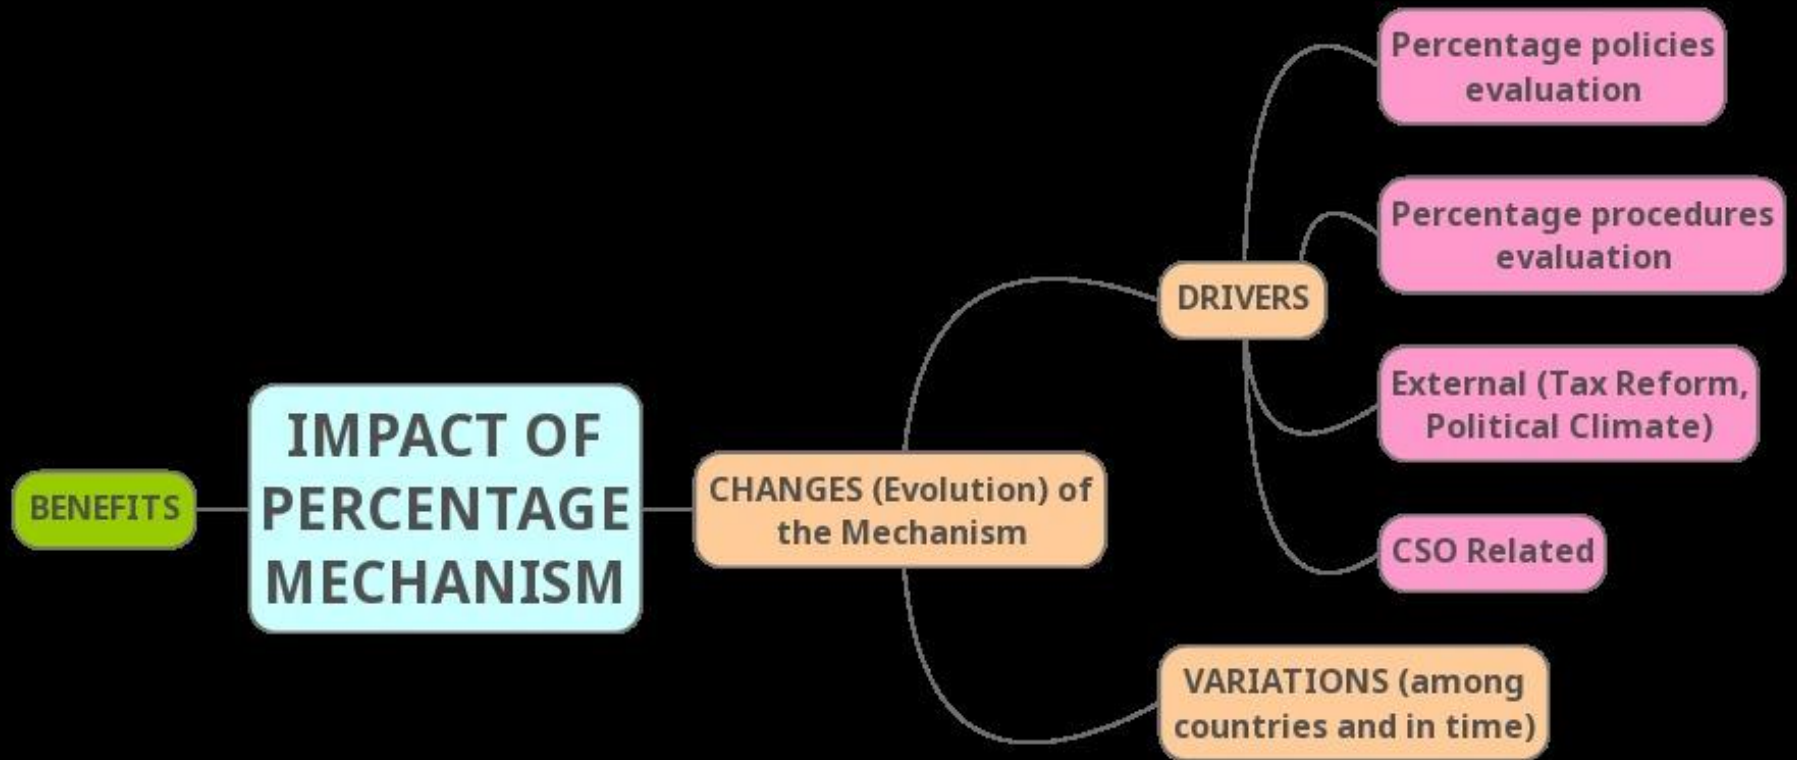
BENEFITS

IMPACT OF PERCENTAGE MECHANISM

CHANGES (Evolution) of the Mechanism

DRIVERS

Percentage policies evaluation

Percentage procedures evaluation

External (Tax Reform, Political Climate)

CSO Related

VARIATIONS (among countries and in time)